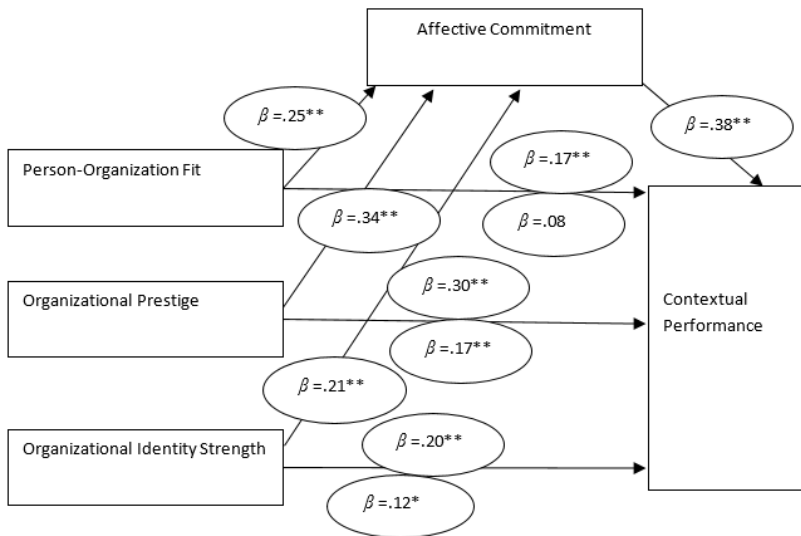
Affective Commitment

$\beta$ =.25**

$\beta$ =.38**

Person-Organization Fit

$\beta$ =.17**

$\beta$ =.34**

$\beta$ =.08

Organizational Prestige

$\beta$ =.30**

Contextual Performance

$\beta$ =.17**

$\beta$ =.21**

Organizational Identity Strength

$\beta$ =.20**

$\beta$ =.12*